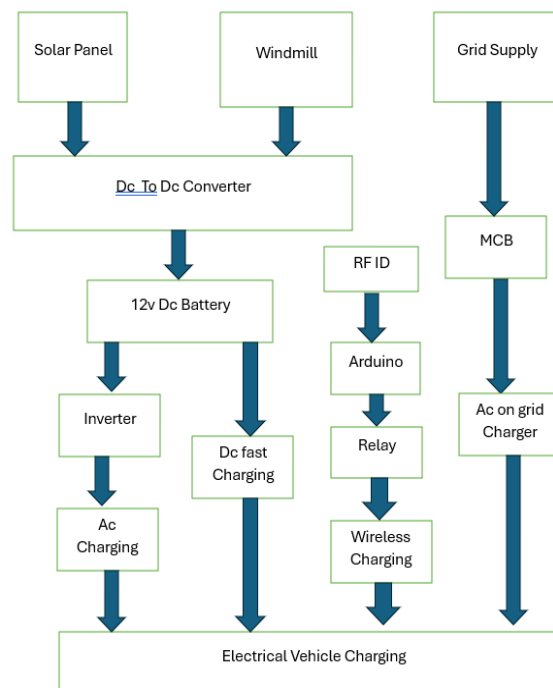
Solar Panel

Windmill

Grid Supply

Dc To Dc Converter

MCB

RF ID

12v Dc Battery

Arduino

Inverter

Ac on grid Charger

Dc fast Charging

Relay

Ac Charging

Wireless Charging

Electrical Vehicle Charging